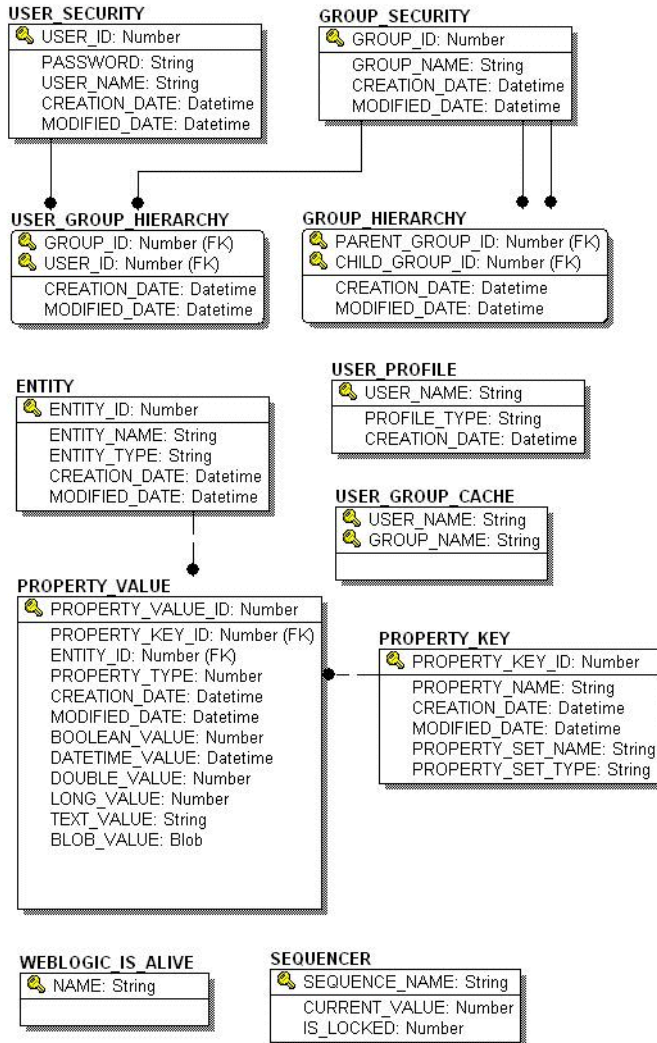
USER_SECURITY
USER_ID: Number
PASSWORD: String
USER_NAME: String
CREATION_DATE: Datetime
MODIFIED_DATE: Datetime

GROUP_SECURITY
GROUP_ID: Number
GROUP_NAME: String
CREATION_DATE: Datetime
MODIFIED_DATE: Datetime

USER_GROUP_HIERARCHY
GROUP_ID: Number (FK)
USER_ID: Number (FK)
CREATION_DATE: Datetime
MODIFIED_DATE: Datetime

GROUP_HIERARCHY
PARENT_GROUP_ID: Number (FK)
CHILD_GROUP_ID: Number (FK)
CREATION_DATE: Datetime
MODIFIED_DATE: Datetime

ENTITY
ENTITY_ID: Number
ENTITY_NAME: String
ENTITY_TYPE: String
CREATION_DATE: Datetime
MODIFIED_DATE: Datetime

USER_PROFILE
USER_NAME: String
PROFILE_TYPE: String
CREATION_DATE: Datetime

USER_GROUP_CACHE
USER_NAME: String
GROUP_NAME: String

PROPERTY_VALUE
PROPERTY_VALUE_ID: Number
PROPERTY_KEY_ID: Number (FK)
ENTITY_ID: Number (FK)
PROPERTY_TYPE: Number
CREATION_DATE: Datetime
MODIFIED_DATE: Datetime
BOOLEAN_VALUE: Number
DATETIME_VALUE: Datetime
DOUBLE_VALUE: Number
LONG_VALUE: Number
TEXT_VALUE: String
BLOB_VALUE: Blob

PROPERTY_KEY
PROPERTY_KEY_ID: Number
PROPERTY_NAME: String
CREATION_DATE: Datetime
MODIFIED_DATE: Datetime
PROPERTY_SET_NAME: String
PROPERTY_SET_TYPE: String

WEBLOGIC_IS_ALIVE
NAME: String

SEQUENCER
SEQUENCE_NAME: String
CURRENT_VALUE: Number
IS_LOCKED: Number